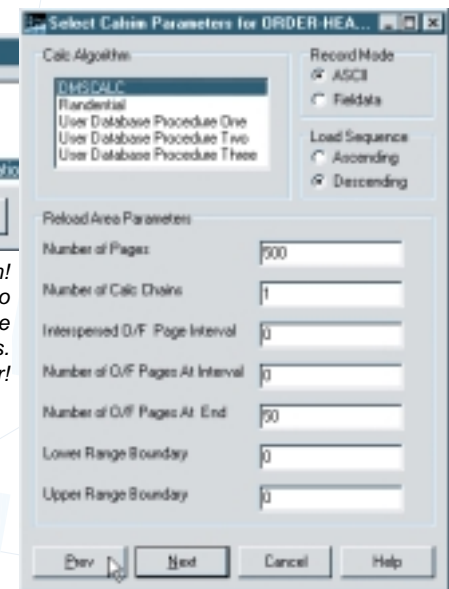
Select Calsim Parameters for ORDER-HEA...

Calc Algorithm

DMSCALC
Randential
User Database Procedure One
User Database Procedure Two
User Database Procedure Three

Record Mode
ASCII
Fieldata

Load Sequence
Ascending
Descending

Reload Area Parameters

Number of Pages 500

Number of Calc Chains 1

Interspersed O/F Page Interval 0

Number of O/F Pages At Interval 0

Number of O/F Pages At End 50

Lower Range Boundary 0

Upper Range Boundary 0

Prev Next Cancel Help

n!
o
e
s.
r!